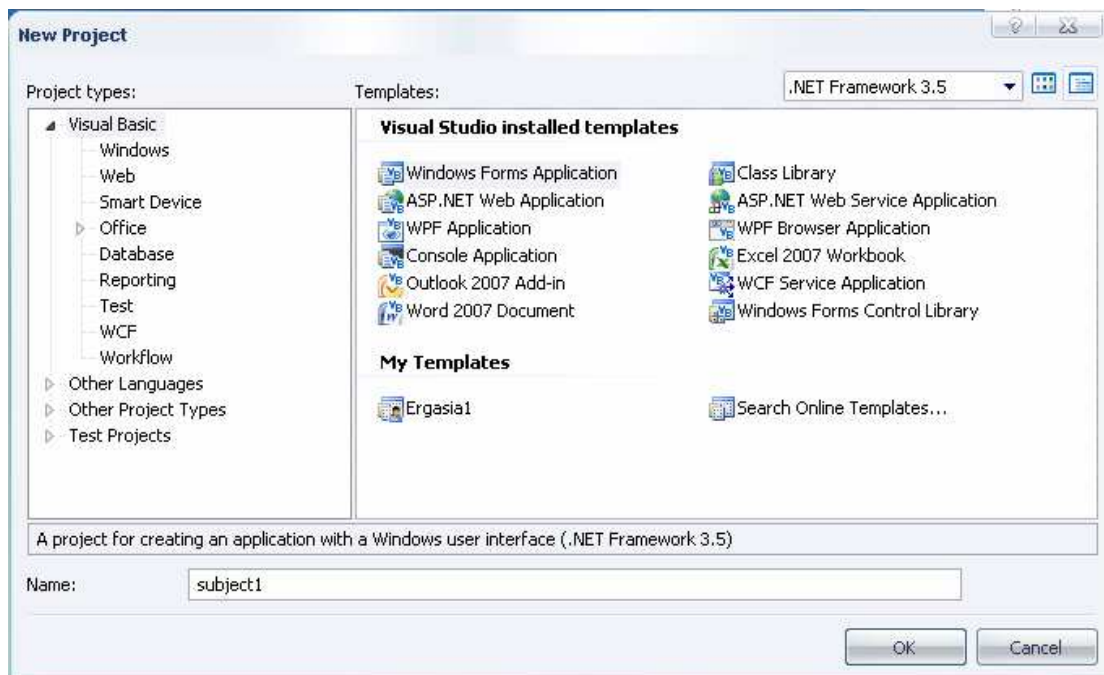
New Project

Project types:

Visual Basic
Windows
Web
Smart Device
Office
Database
Reporting
Test
WCF
Workflow
Other Languages
Other Project Types
Test Projects

Templates:

.NET Framework 3.5

Visual Studio installed templates

Windows Forms Application
ASP.NET Web Application
WPF Application
Console Application
Outlook 2007 Add-in
Word 2007 Document

Class Library
ASP.NET Web Service Application
WPF Browser Application
Excel 2007 Workbook
WCF Service Application
Windows Forms Control Library

My Templates

Ergasia1

Search Online Templates...

A project for creating an application with a Windows user interface (.NET Framework 3.5)

Name: subject1

OK
Cancel